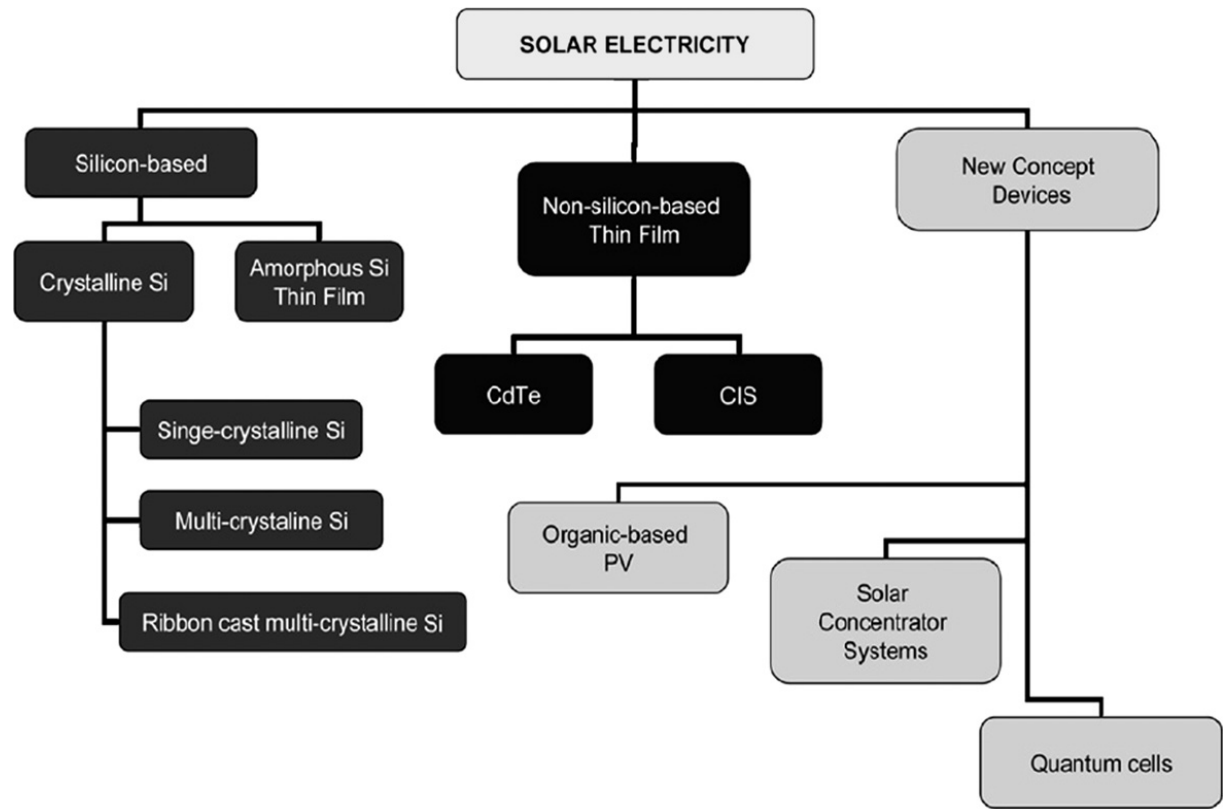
SOLAR ELECTRICITY

Silicon-based

Non-silicon-based Thin Film

New Concept Devices

Crystalline Si

Amorphous Si Thin Film

CdTe

CIS

Singe-crystalline Si

Multi-crystaline Si

Ribbon cast multi-crystalline Si

Organic-based PV

Solar Concentrator Systems

Quantum cells